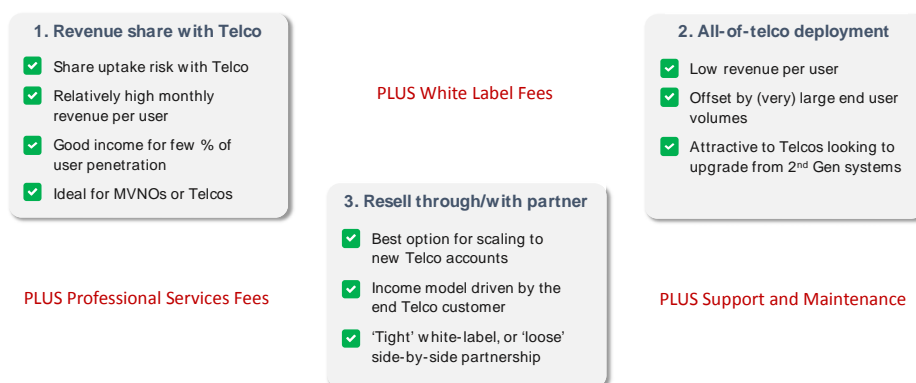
1. Revenue share with Telco

Share uptake risk with Telco

Relatively high monthly revenue per user

Good income for few % of user penetration

Ideal for MVNOs or Telcos

PLUS White Label Fees

2. All-of-telco deployment

Low revenue per user

Offset by (very) large end user volumes

Attractive to Telcos looking to upgrade from 2$^{nd}$ Gen systems

3. Resell through/with partner

Best option for scaling to new Telco accounts

Income model driven by the end Telco customer

'Tight' white-label, or 'loose' side-by-side partnership

PLUS Professional Services Fees

PLUS Support and Maintenance